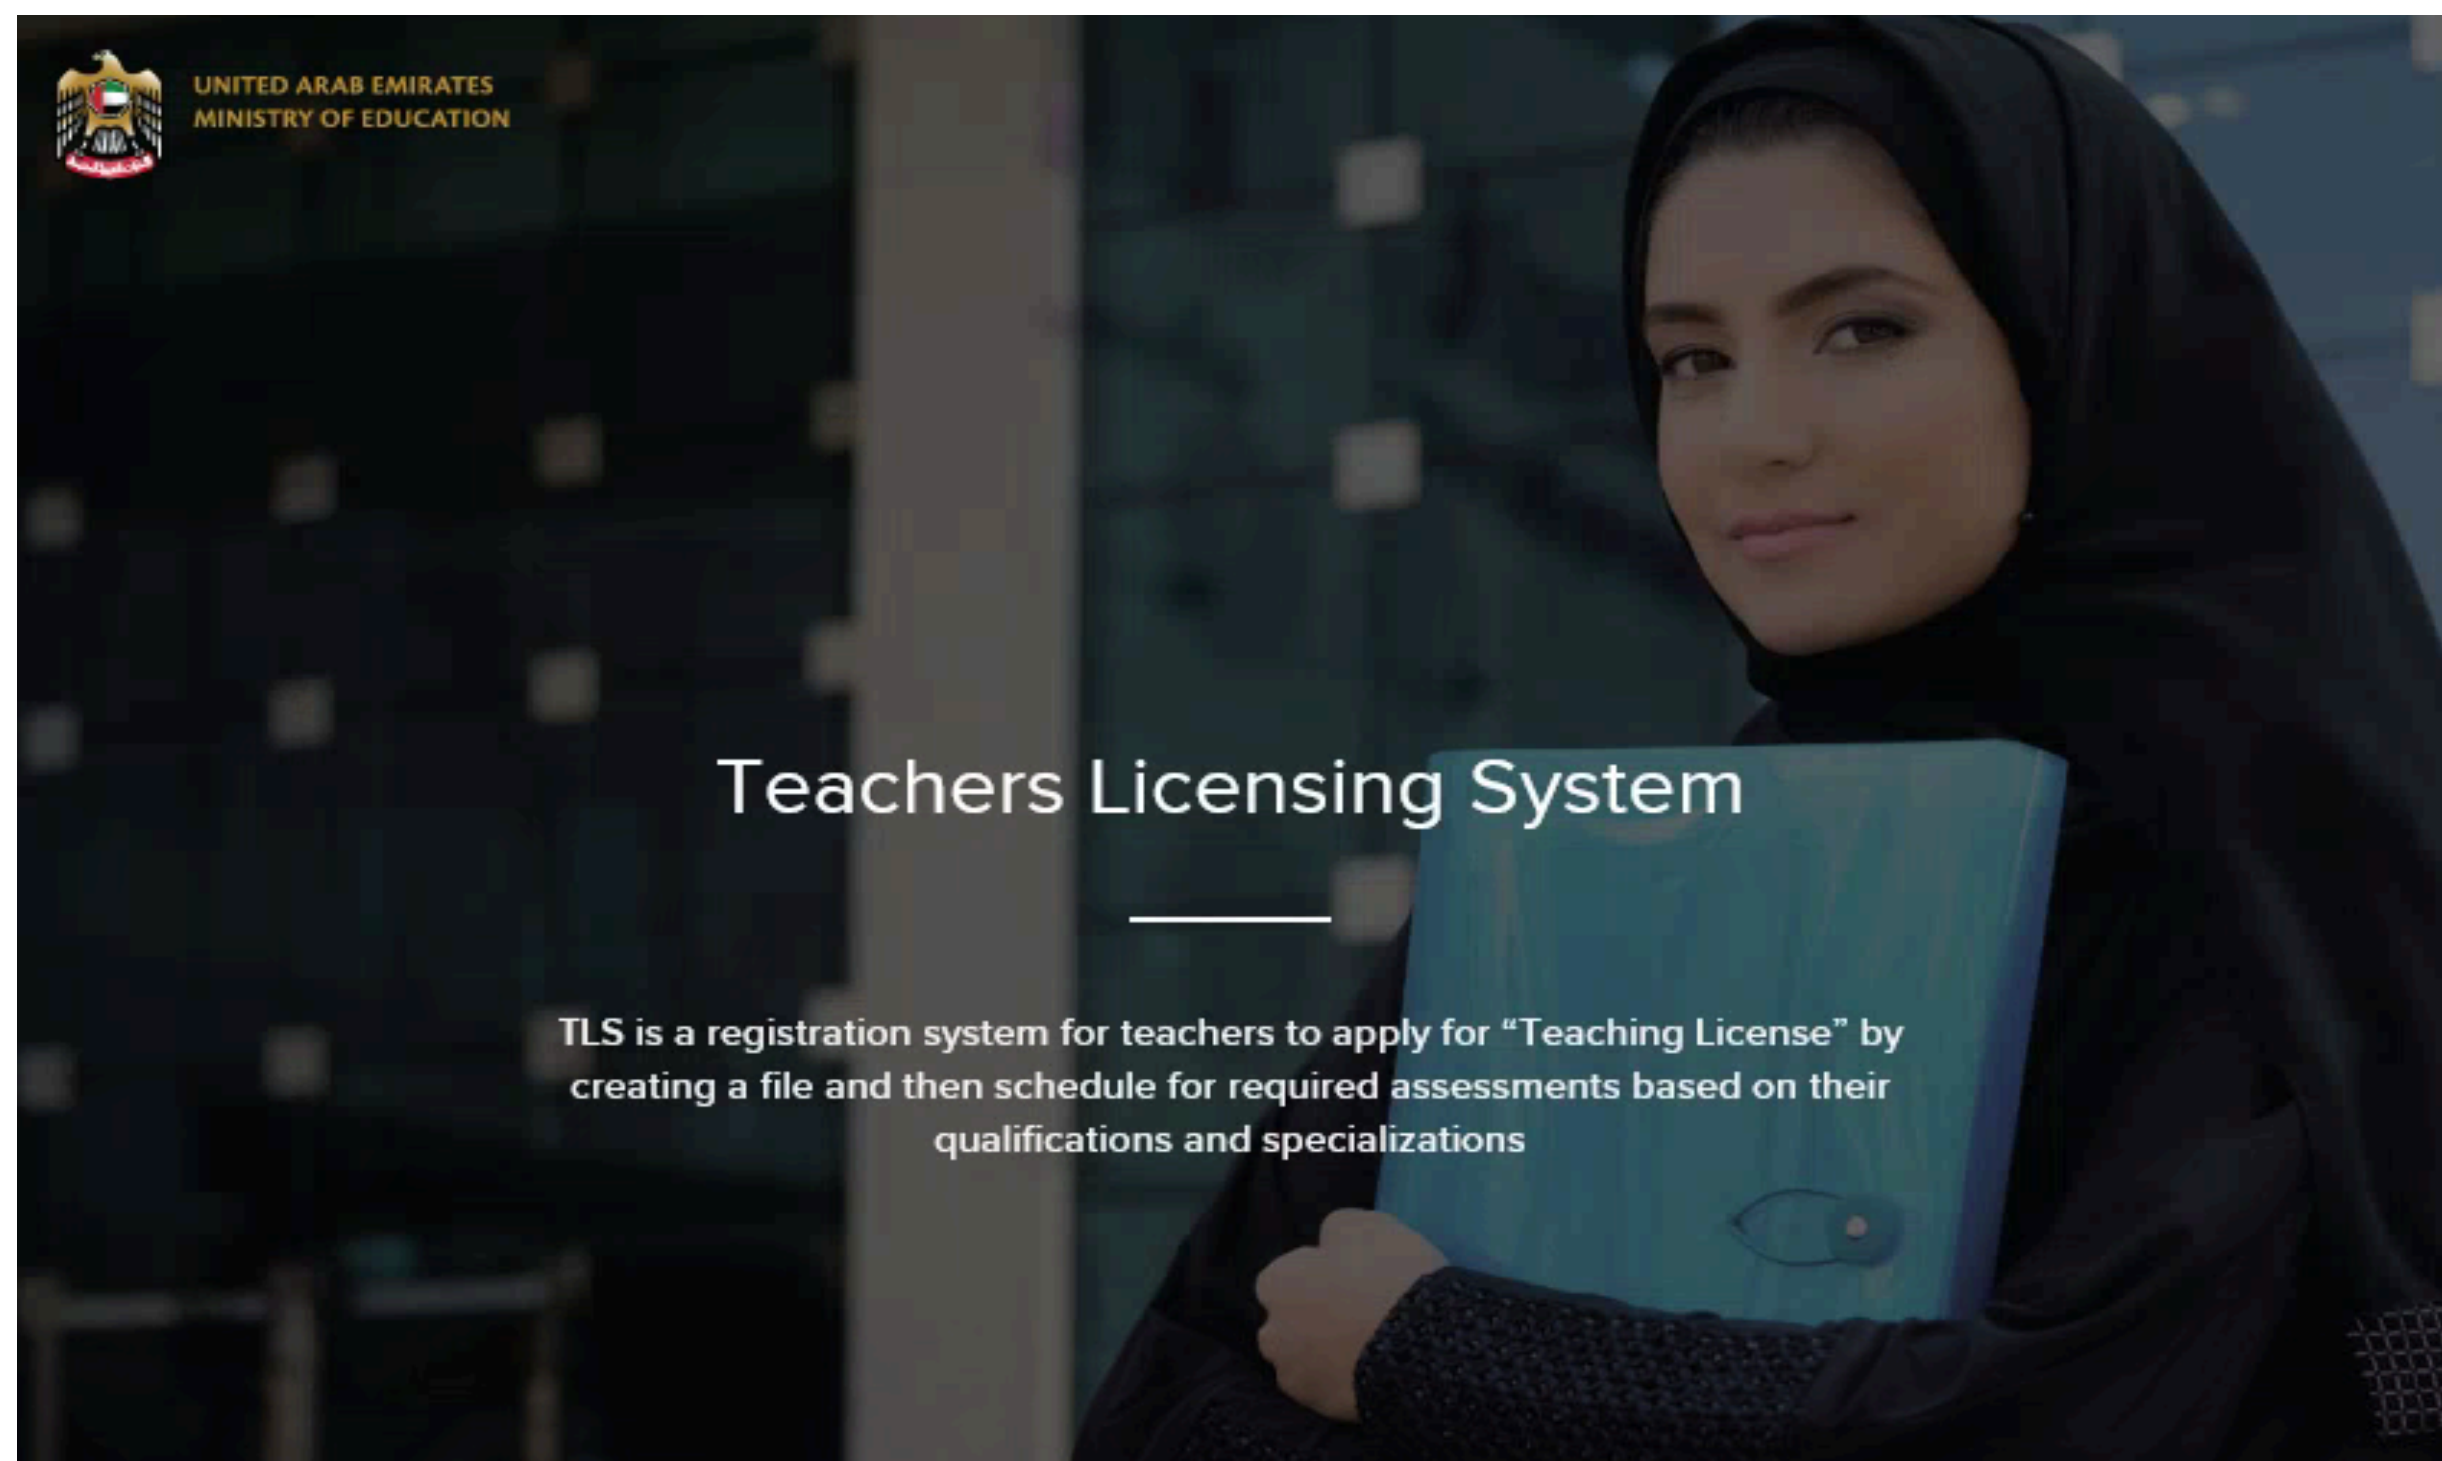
UNITED ARAB EMIRATES
MINISTRY OF EDUCATION

Teachers Licensing System

TLS is a registration system for teachers to apply for “Teaching License” by creating a file and then schedule for required assessments based on their qualifications and specializations